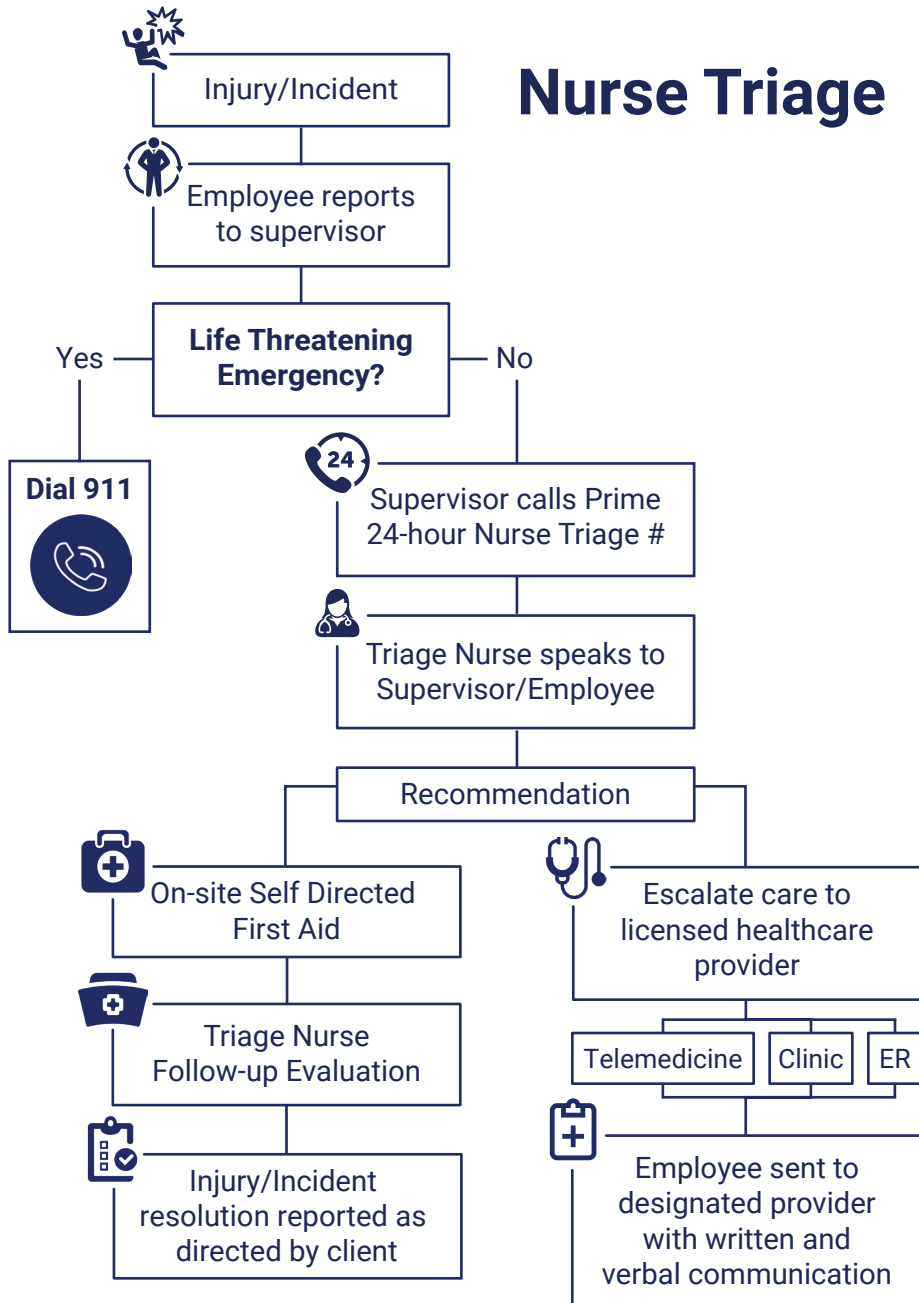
Nurse Triage

Injury/Incident

Employee reports to supervisor

Life Threatening Emergency?

Yes

No

Dial 911

24

Supervisor calls Prime 24-hour Nurse Triage #

Triage Nurse speaks to Supervisor/Employee

Recommendation

On-site Self Directed First Aid

Triage Nurse Follow-up Evaluation

Injury/Incident resolution reported as directed by client

Escalate care to licensed healthcare provider

Telemedicine

Clinic

ER

Employee sent to designated provider with written and verbal communication